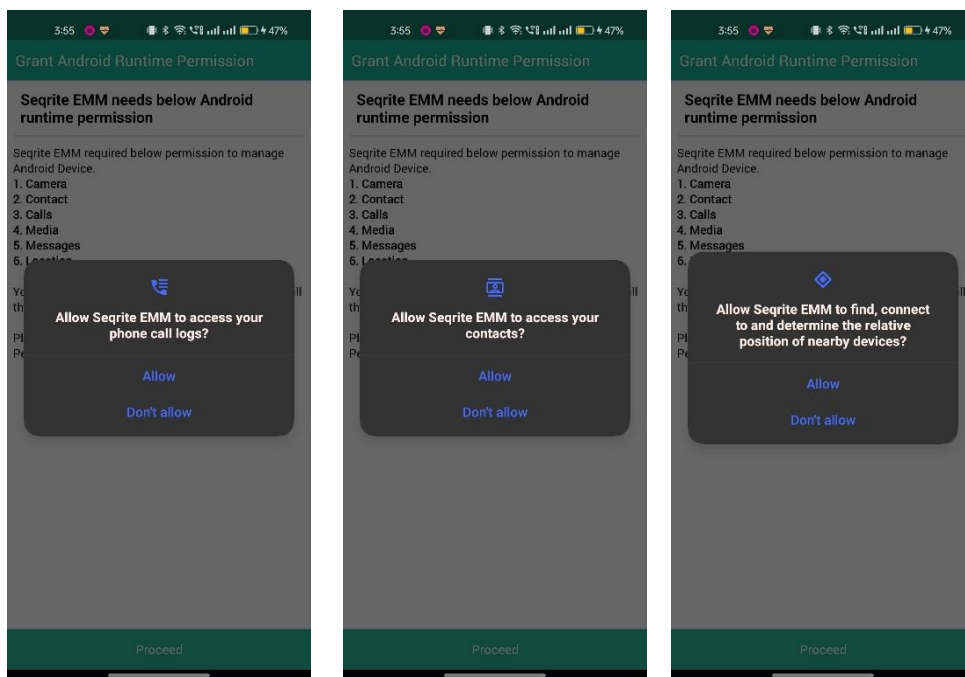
3:55 47%

Grant Android Runtime Permission

Seqrite EMM needs below Android runtime permission

Seqrite EMM required below permission to manage Android Device.
1. Camera
2. Contact
3. Calls
4. Media
5. Messages
6. L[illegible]

Yo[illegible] ll
th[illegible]

Pl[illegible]
Pe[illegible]

Allow Seqrite EMM to access your phone call logs?

Allow

Don't allow

Proceed

3:55 47%

Grant Android Runtime Permission

Seqrite EMM needs below Android runtime permission

Seqrite EMM required below permission to manage Android Device.
1. Camera
2. Contact
3. Calls
4. Media
5. Messages
6. L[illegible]

Yo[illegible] ll
th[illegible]

Pl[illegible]
Pe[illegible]

Allow Seqrite EMM to access your contacts?

Allow

Don't allow

Proceed

3:55 47%

Grant Android Runtime Permission

Seqrite EMM needs below Android runtime permission

Seqrite EMM required below permission to manage Android Device.
1. Camera
2. Contact
3. Calls
4. Media
5. Messages
6. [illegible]

Yo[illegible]
th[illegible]

Pl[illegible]
Pe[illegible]

Allow Seqrite EMM to find, connect to and determine the relative position of nearby devices?

Allow

Don't allow

Proceed